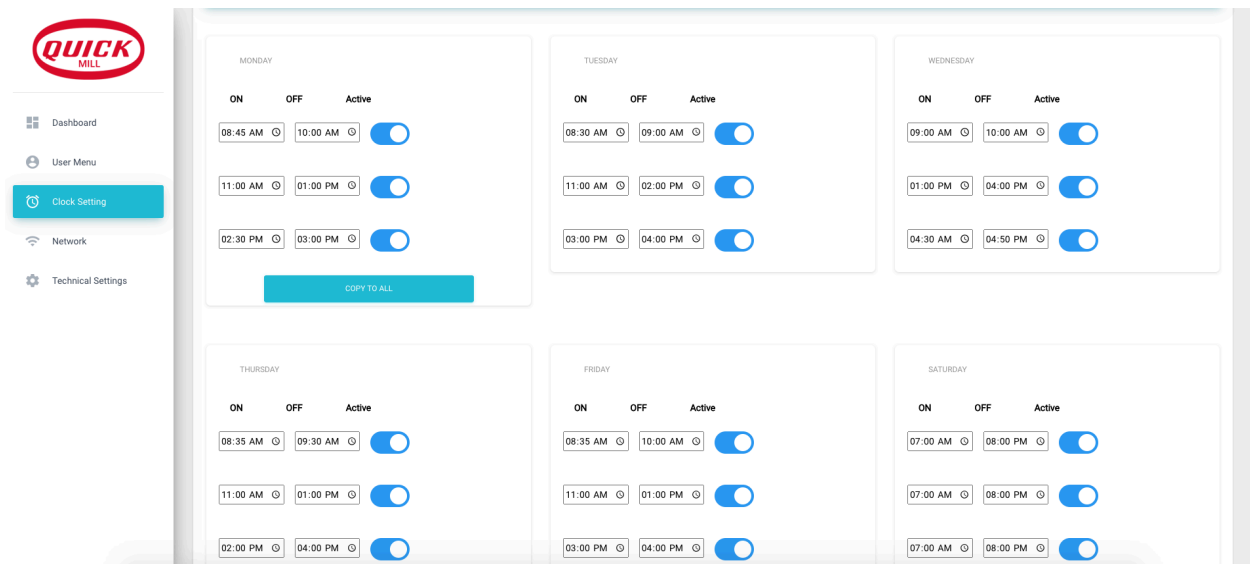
QUICK
MILL

Dashboard
User Menu
Clock Setting
Network
Technical Settings

MONDAY

| ON | OFF | Active |
|---|---|---|
| 08:45 AM | 10:00 AM | |
| 11:00 AM | 01:00 PM | |
| 02:30 PM | 03:00 PM | |

COPY TO ALL

TUESDAY

| ON | OFF | Active |
|---|---|---|
| 08:30 AM | 09:00 AM | |
| 11:00 AM | 02:00 PM | |
| 03:00 PM | 04:00 PM | |

WEDNESDAY

| ON | OFF | Active |
|---|---|---|
| 09:00 AM | 10:00 AM | |
| 01:00 PM | 04:00 PM | |
| 04:30 AM | 04:50 PM | |

THURSDAY

| ON | OFF | Active |
|---|---|---|
| 08:35 AM | 09:30 AM | |
| 11:00 AM | 01:00 PM | |
| 02:00 PM | 04:00 PM | |

FRIDAY

| ON | OFF | Active |
|---|---|---|
| 08:35 AM | 10:00 AM | |
| 11:00 AM | 01:00 PM | |
| 03:00 PM | 04:00 PM | |

SATURDAY

| ON | OFF | Active |
|---|---|---|
| 07:00 AM | 08:00 PM | |
| 07:00 AM | 08:00 PM | |
| 07:00 AM | 08:00 PM | |